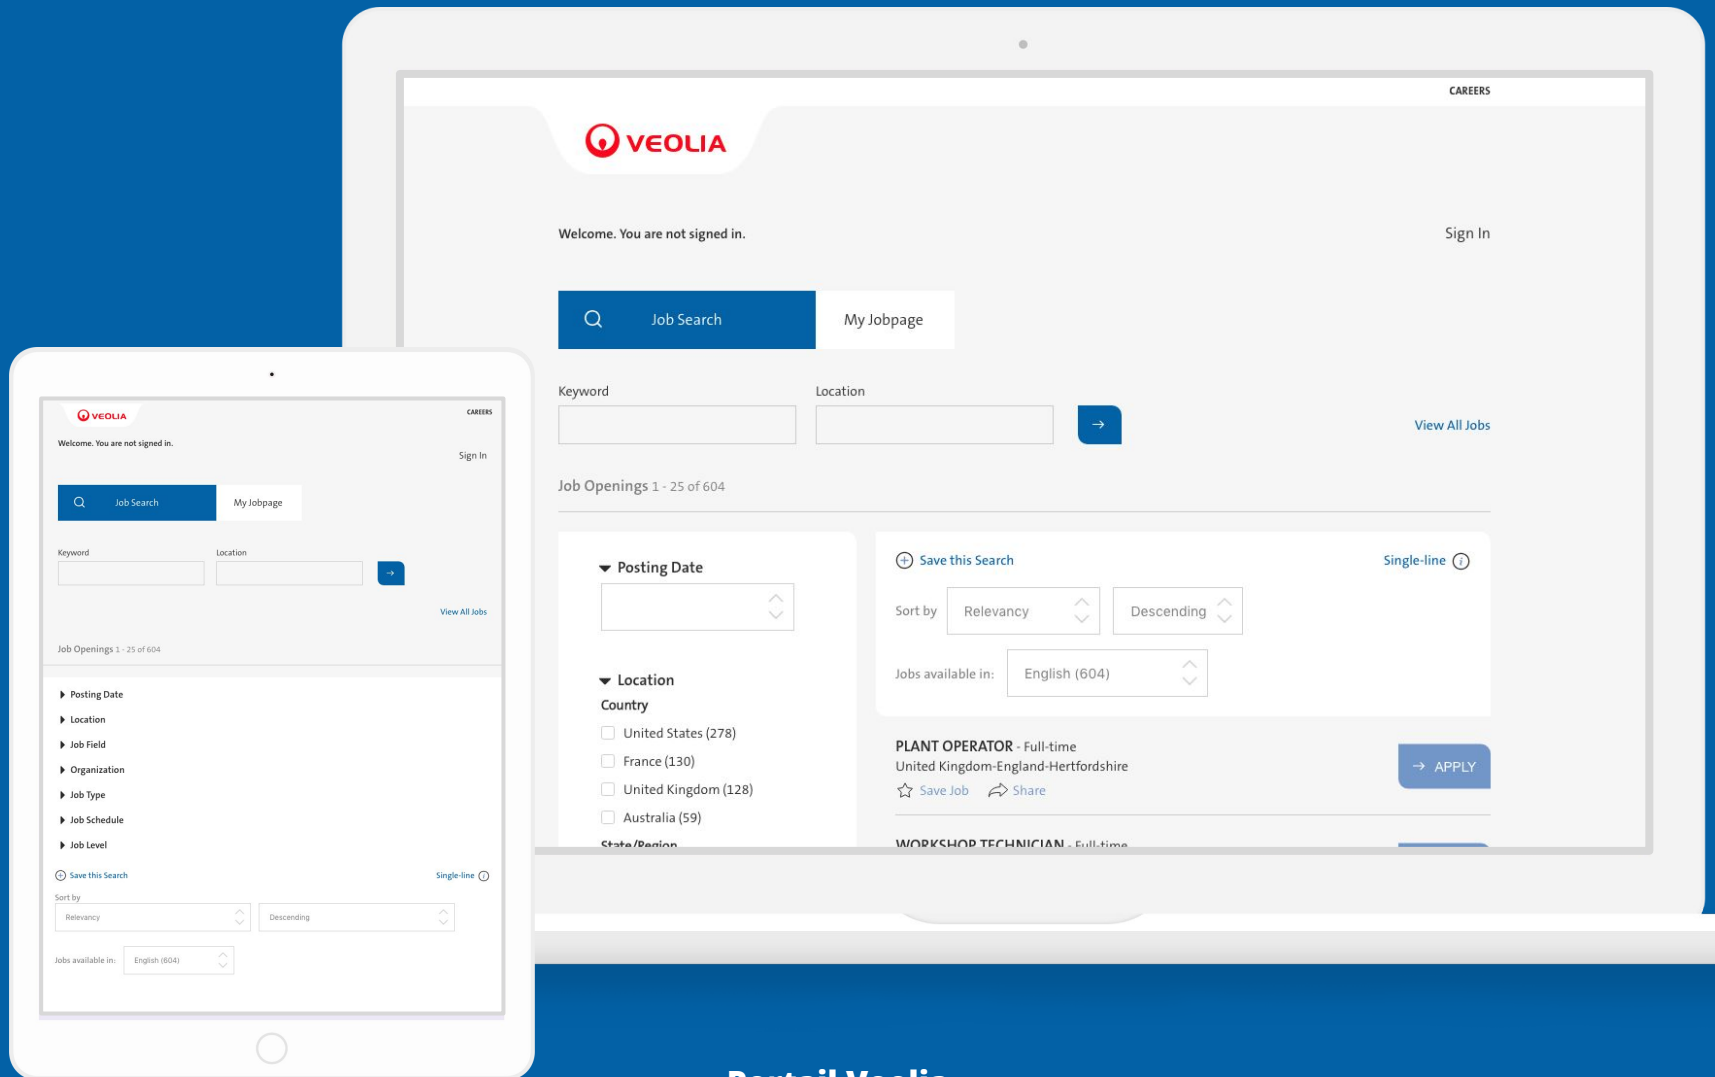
CAREERS

VEOLIA

Welcome. You are not signed in.

Sign In

Job Search

My Jobpage

Keyword

Location

→

View All Jobs

Job Openings 1 - 25 of 604

Posting Date

Location

Country

United States (278)

France (130)

United Kingdom (128)

Australia (59)

State/Region

Save this Search

Single-line

Sort by

Relevancy

Descending

Jobs available in:

English (604)

PLANT OPERATOR - Full-time

United Kingdom-England-Hertfordshire

Save Job

Share

APPLY

WORKSHOP TECHNICIAN - Full-time

VEOLIA

CAREERS

Welcome. You are not signed in.

Sign In

Job Search

My Jobpage

Keyword

Location

→

View All Jobs

Job Openings 1 - 25 of 604

Posting Date

Location

Job Field

Organization

Job Type

Job Schedule

Job Level

Save this Search

Single-line

Sort by

Relevancy

Descending

Jobs available in:

English (604)

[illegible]